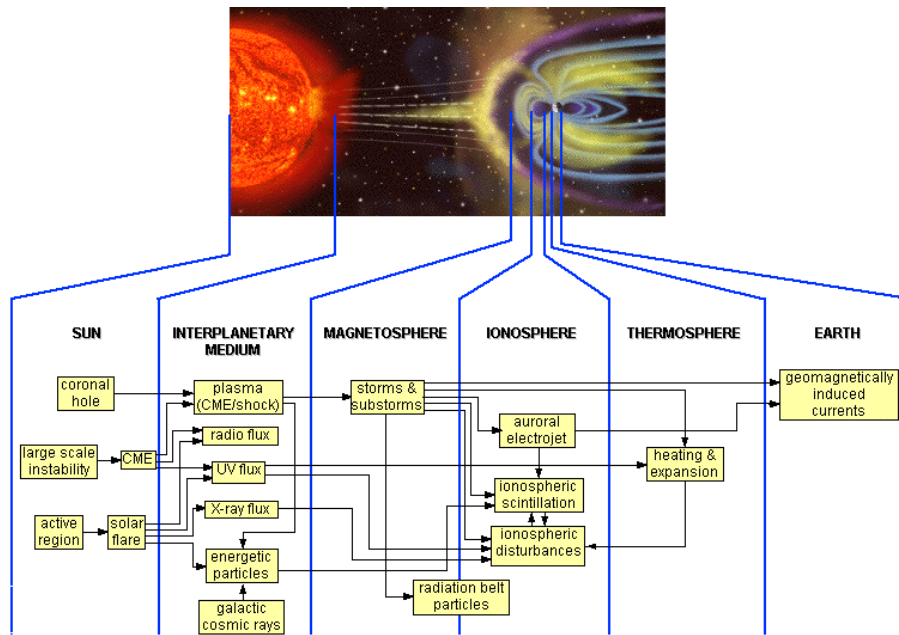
SUN

INTERPLANETARY MEDIUM

MAGNETOSPHERE

IONOSPHERE

THERMOSPHERE

EARTH

coronal hole

large scale instability

CME

active region

solar flare

plasma (CME/shock)

radio flux

UV flux

X-ray flux

energetic particles

galactic cosmic rays

storms & substorms

radiation belt particles

auroral electrojet

ionospheric scintillation

ionospheric disturbances

heating & expansion

geomagnetically induced currents